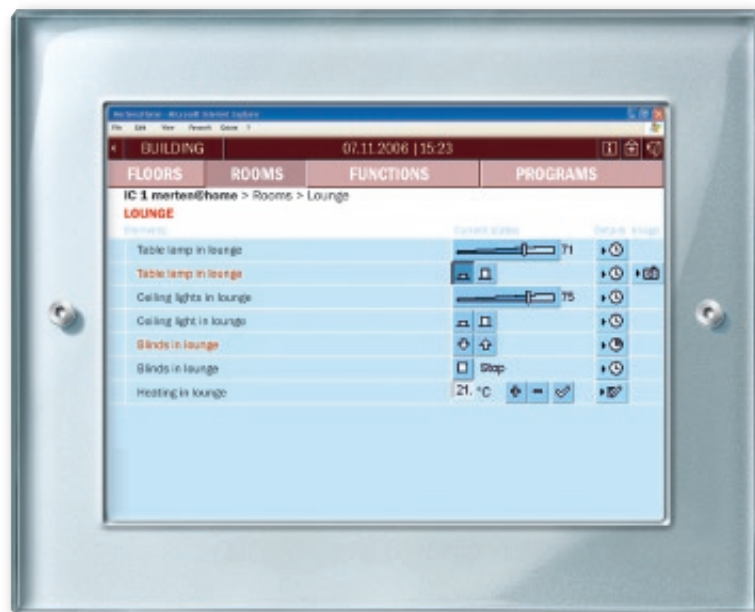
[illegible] - Microsoft Internet Explorer
File Edit View Favorites Extras ?
BUILDING 07.11.2006 | 15:23
FLOORS ROOMS FUNCTIONS PROGRAMS
IC 1 merten@home > Rooms > Lounge
LOUNGE
Elements Current states Details Image
Table lamp in lounge 71
Table lamp in lounge
Ceiling lights in lounge 75
Ceiling light in lounge
Blinds in lounge
Blinds in lounge Stop
Heating in lounge 21. °C